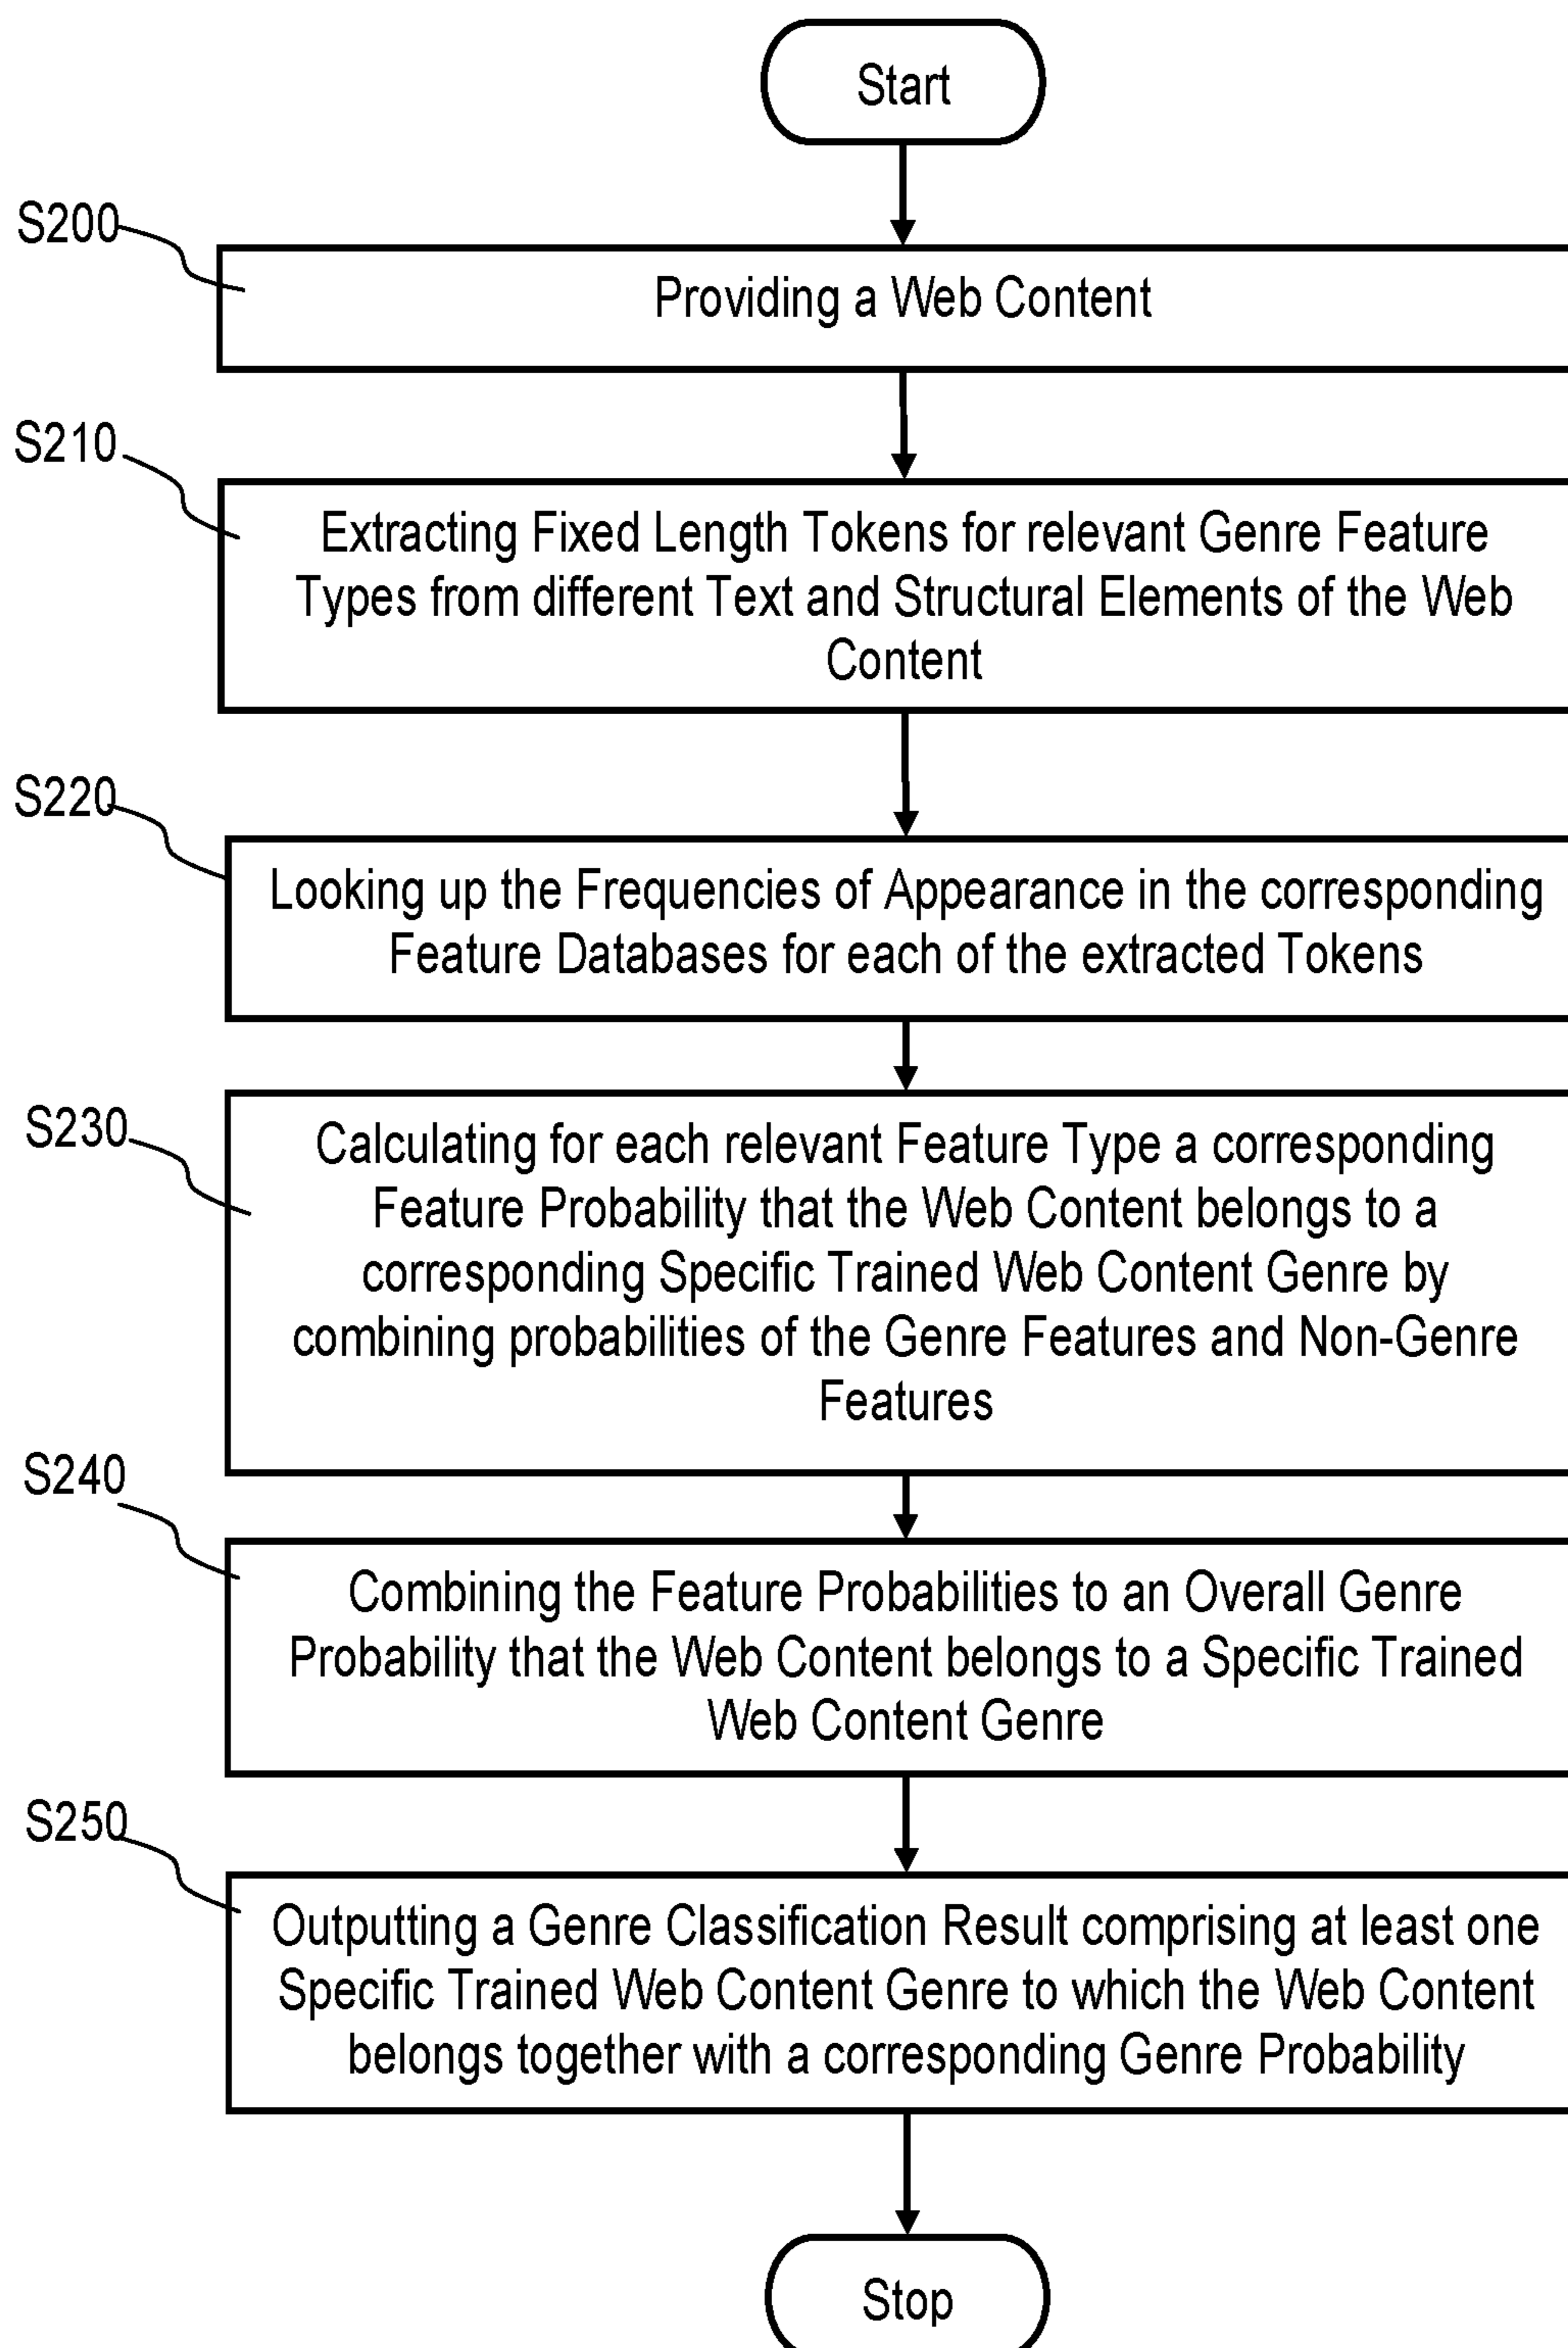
Start

S200

Providing a Web Content

S210

Extracting Fixed Length Tokens for relevant Genre Feature Types from different Text and Structural Elements of the Web Content

S220

Looking up the Frequencies of Appearance in the corresponding Feature Databases for each of the extracted Tokens

S230

Calculating for each relevant Feature Type a corresponding Feature Probability that the Web Content belongs to a corresponding Specific Trained Web Content Genre by combining probabilities of the Genre Features and Non-Genre Features

S240

Combining the Feature Probabilities to an Overall Genre Probability that the Web Content belongs to a Specific Trained Web Content Genre

S250

Outputting a Genre Classification Result comprising at least one Specific Trained Web Content Genre to which the Web Content belongs together with a corresponding Genre Probability

Stop